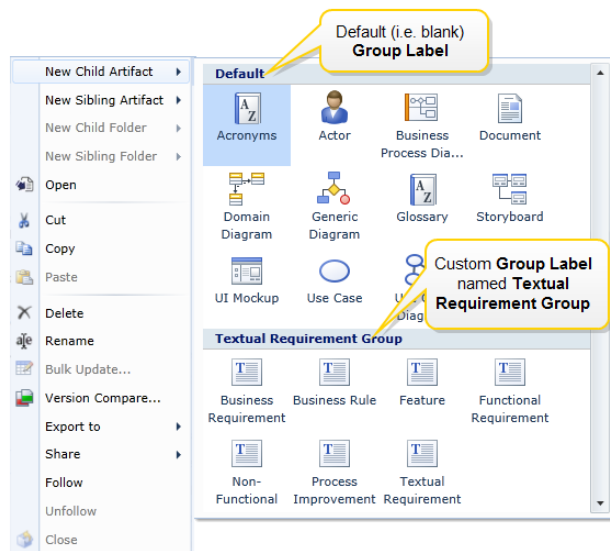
Default (i.e. blank) **Group Label**

New Child Artifact
New Sibling Artifact
New Child Folder
New Sibling Folder
Open
Cut
Copy
Paste
Delete
Rename
Bulk Update...
Version Compare...
Export to
Share
Follow
Unfollow
Close

Default

Acronyms
Actor
Business Process Dia...
Document
Domain Diagram
Generic Diagram
Glossary
Storyboard
UI Mockup
Use Case
U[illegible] Diag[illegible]

Custom **Group Label** named **Textual Requirement Group**

Textual Requirement Group

Business Requirement
Business Rule
Feature
Functional Requirement
Non-Functional
Process Improvement
Textual Requirement